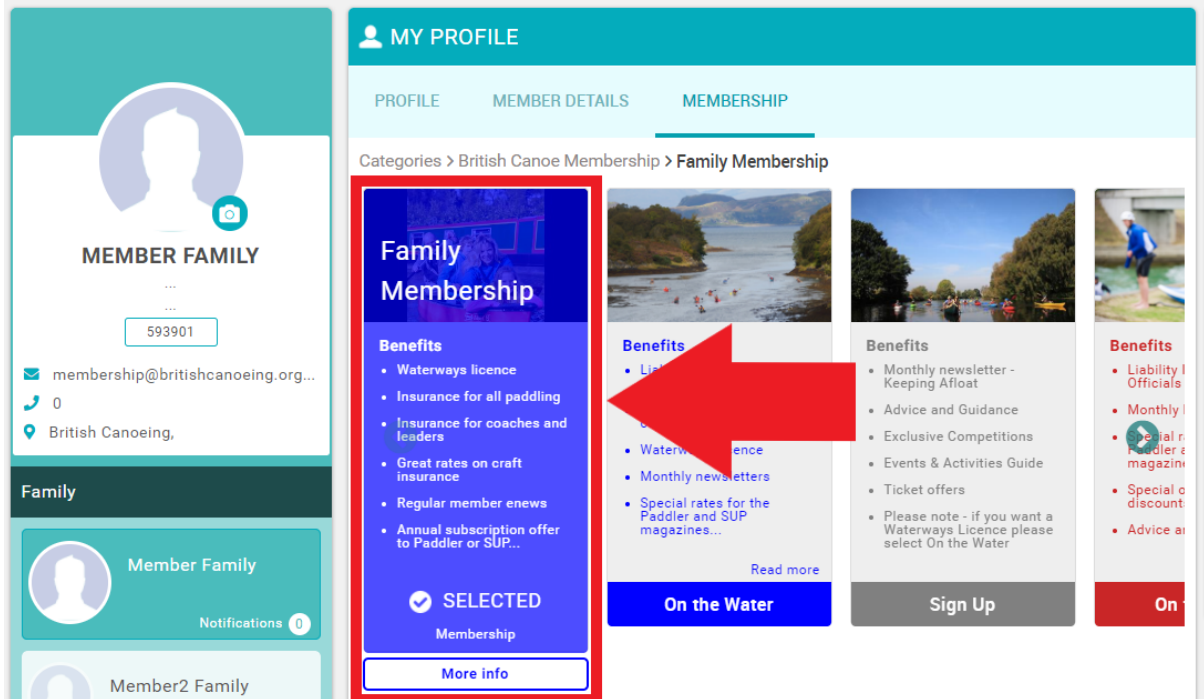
MEMBER FAMILY
...
...
593901
membership@britishcanoeing.org...
0
British Canoeing,

Family

Member Family
Notifications 0

Member2 Family

MY PROFILE

PROFILE
MEMBER DETAILS
MEMBERSHIP

Categories > British Canoe Membership > Family Membership

Family Membership
Benefits
- Waterways licence
- Insurance for all paddling
- Insurance for coaches and leaders
- Great rates on craft insurance
- Regular member enews
- Annual subscription offer to Paddler or SUP...
SELECTED
Membership
More info

Benefits
- Liab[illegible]
- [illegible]
- Waterw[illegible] licence
- Monthly newsletters
- Special rates for the Paddler and SUP magazines...
Read more
On the Water

Benefits
- Monthly newsletter - Keeping Afloat
- Advice and Guidance
- Exclusive Competitions
- Events & Activities Guide
- Ticket offers
- Please note - if you want a Waterways Licence please select On the Water
Sign Up

Benefits
- Liability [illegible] Officials
- Monthly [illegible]
- Special ra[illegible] Paddler a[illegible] magazin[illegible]
- Special o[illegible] discount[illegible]
- Advice a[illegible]
On t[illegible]